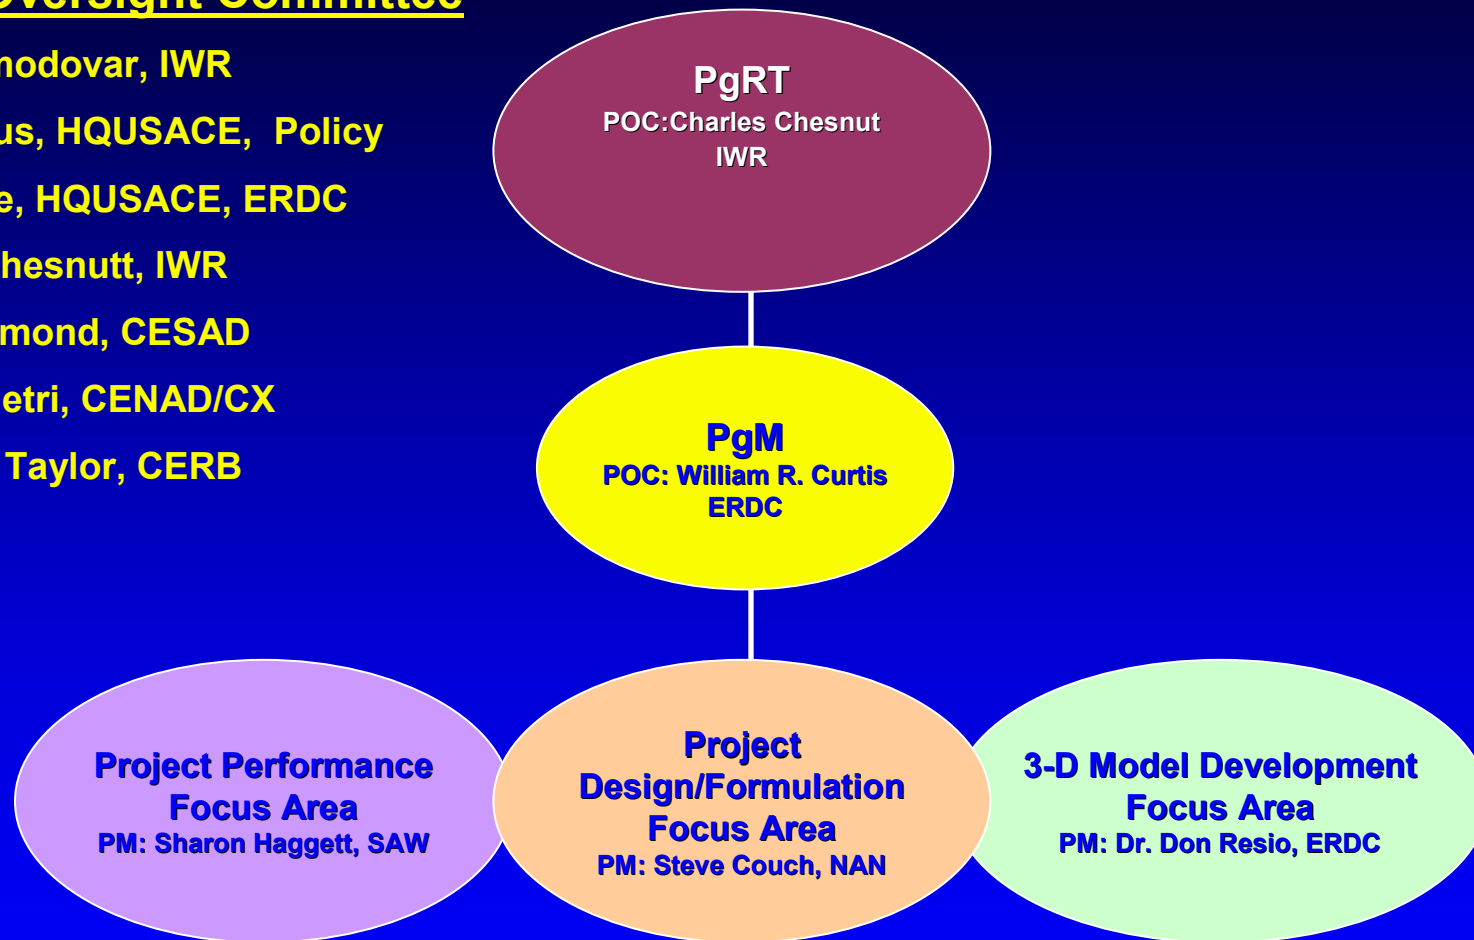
Oversight Committee

nodovar, IWR

us, HQUSACE, Policy

e, HQUSACE, ERDC

hesnutt, IWR

mond, CESAD

etri, CENAD/CX

Taylor, CERB

PgRT
POC:Charles Chesnut
IWR

PgM
POC: William R. Curtis
ERDC

Project Performance
Focus Area
PM: Sharon Haggett, SAW

Project
Design/Formulation
Focus Area
PM: Steve Couch, NAN

3-D Model Development
Focus Area
PM: Dr. Don Resio, ERDC